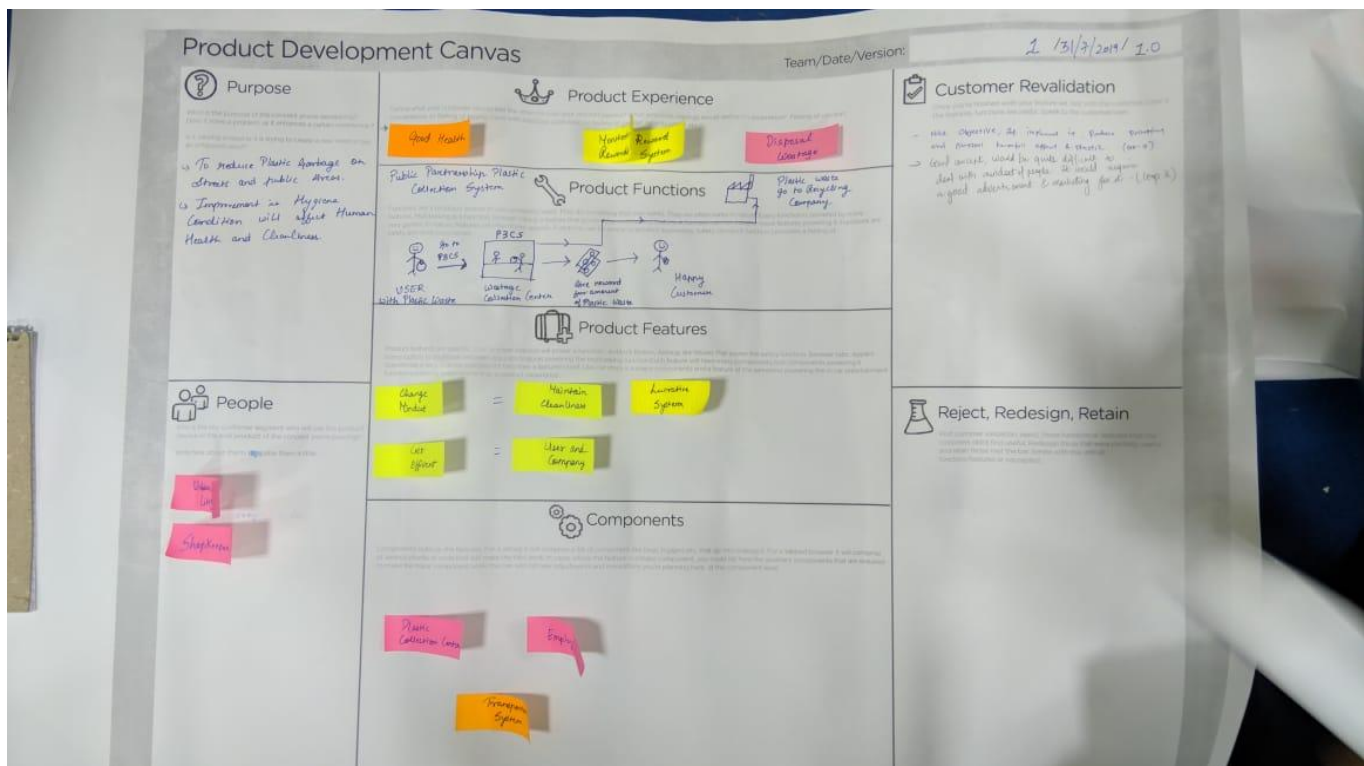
Product Development Canvas

Team/Date/Version: 1 /31/7/2019/ 1.0

Purpose

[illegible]

↳ To reduce Plastic Wastage on streets and public Areas.

↳ Improvement in Hygiene Condition will affect Human Health and Cleanliness.

Product Experience

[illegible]

Good Health

Monetary Reward System

Disposal Wastage

Public Partnership Plastic Collection System

Product Functions

Plastic waste go to Recycling Company.

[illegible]

Go to P3CS

P3CS

USER with Plastic Waste

Wastage Collection Centre

Give reward for amount of Plastic Waste

Happy Customer

Product Features

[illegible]

Change Mindset

=

Maintain Cleanliness

Lucrative System

Cost Effective

=

User and Company

Components

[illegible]

Plastic Collection Centre

Employ

Transport System

People

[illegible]

Urban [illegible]

ShopKeeper

Customer Revalidation

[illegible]

→ Nice Objective, As increase in Public Awareness and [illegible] Benefit about E-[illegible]. (user-1)

→ Good concept, would be quite difficult to deal with mindset of people. It would require a good advertisement & marketing for it. (Emp-2)

Reject, Redesign, Retain

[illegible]